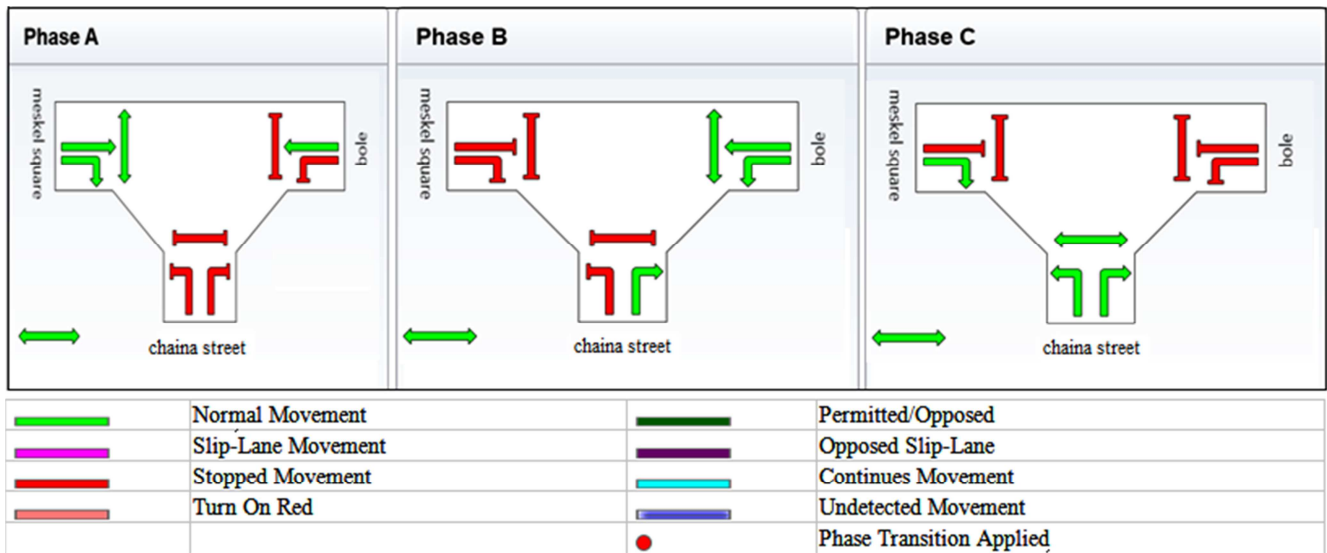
Phase A

meskel square

bole

chaina street

Phase B

meskel square

bole

chaina street

Phase C

meskel square

bole

chaina street

| | | | |
|---|---|---|---|
| | Normal Movement | | Permitted/Opposed |
| | Slip-Lane Movement | | Opposed Slip-Lane |
| | Stopped Movement | | Continues Movement |
| | Turn On Red | | Undetected Movement |
| | | | Phase Transition Applied |